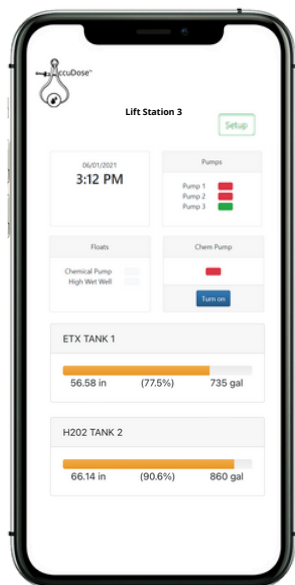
AccuDose™

Lift Station 3

Setup

06/01/2021
3:12 PM

Pumps
Pump 1
Pump 2
Pump 3

Floats
Chemical Pump
High Wet Well

Chem Pump
Turn on

ETX TANK 1
56.58 in (77.5%) 735 gal

H202 TANK 2
66.14 in (90.6%) 860 gal